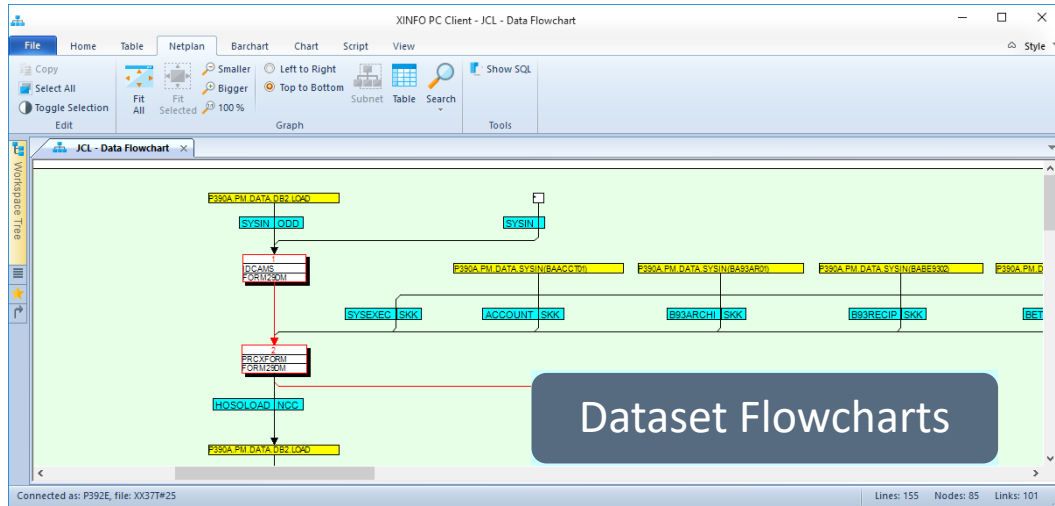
XINFO PC Client - JCL - Data Flowchart

File Home Table Netplan Barchart Chart Script View

Style

Copy
Select All
Toggle Selection
Edit

Fit All
Fit Selected
Smaller
Bigger
100 %
Left to Right
Top to Bottom
Subnet
Table
Search
Graph

Show SQL
Tools

JCL - Data Flowchart

Workspace Tree

P390A.PM.DATA.DB2.LOAD

SYSIN ODD

SYSIN

1
IDCAMS
FORM29DM

P390A.PM.DATA.SYSIN(BAACCT01)

P390A.PM.DATA.SYSIN(BA93AR01)

P390A.PM.DATA.SYSIN(BABE9302)

P390A.PM.

SYSEXEC SKK

ACCOUNT SKK

B93ARCHI SKK

B93RECIP SKK

BET

2
PRCXFORM
FORM29DM

HOSOLOAD NCC

P390A.PM.DATA.DB2.LOAD

Dataset Flowcharts

Connected as: P392E, file: XX37T#25

Lines: 155 Nodes: 85 Links: 101